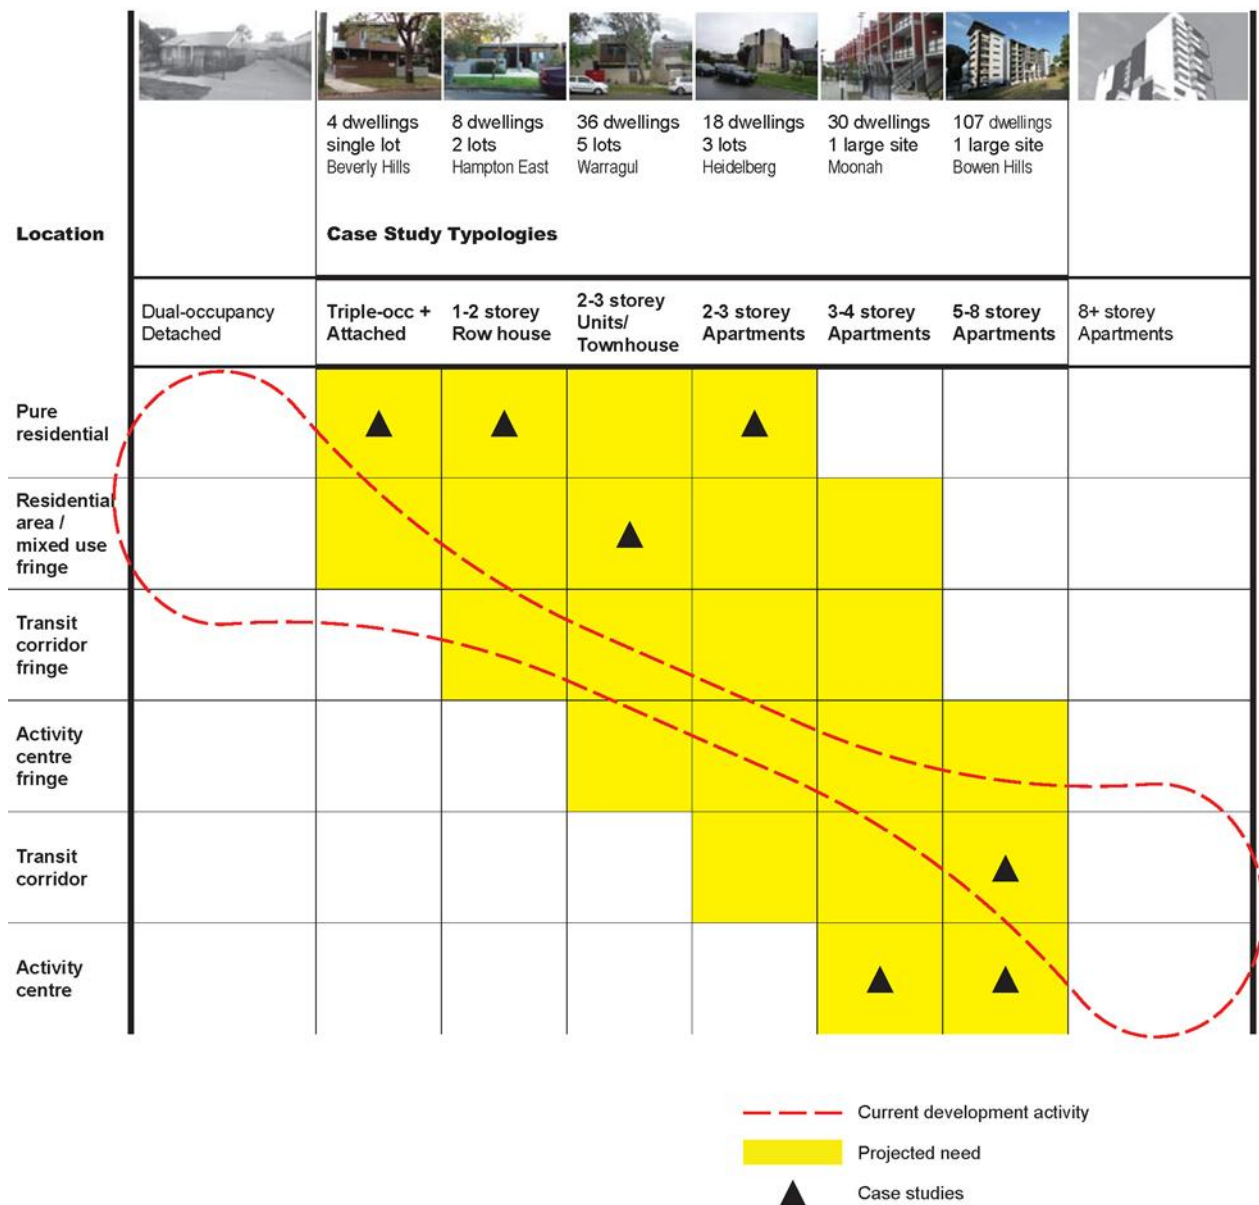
| Location | | Case Study Typologies | | | | | | |
|---|---|---|---|---|---|---|---|---|
| | | 4 dwellings single lot Beverly Hills | 8 dwellings 2 lots Hampton East | 36 dwellings 5 lots Warragul | 18 dwellings 3 lots Heidelberg | 30 dwellings 1 large site Moonah | 107 dwellings 1 large site Bowen Hills | |
| | Dual-occupancy Detached | Triple-occ + Attached | 1-2 storey Row house | 2-3 storey Units/ Townhouse | 2-3 storey Apartments | 3-4 storey Apartments | 5-8 storey Apartments | 8+ storey Apartments |
| Pure residential | | ▲ | ▲ | | ▲ | | | |
| Residential area / mixed use fringe | | | | ▲ | | | | |
| Transit corridor fringe | | | | | | | | |
| Activity centre fringe | | | | | | | | |
| Transit corridor | | | | | | | ▲ | |
| Activity centre | | | | | | ▲ | ▲ | |

Current development activity
Projected need
Case studies